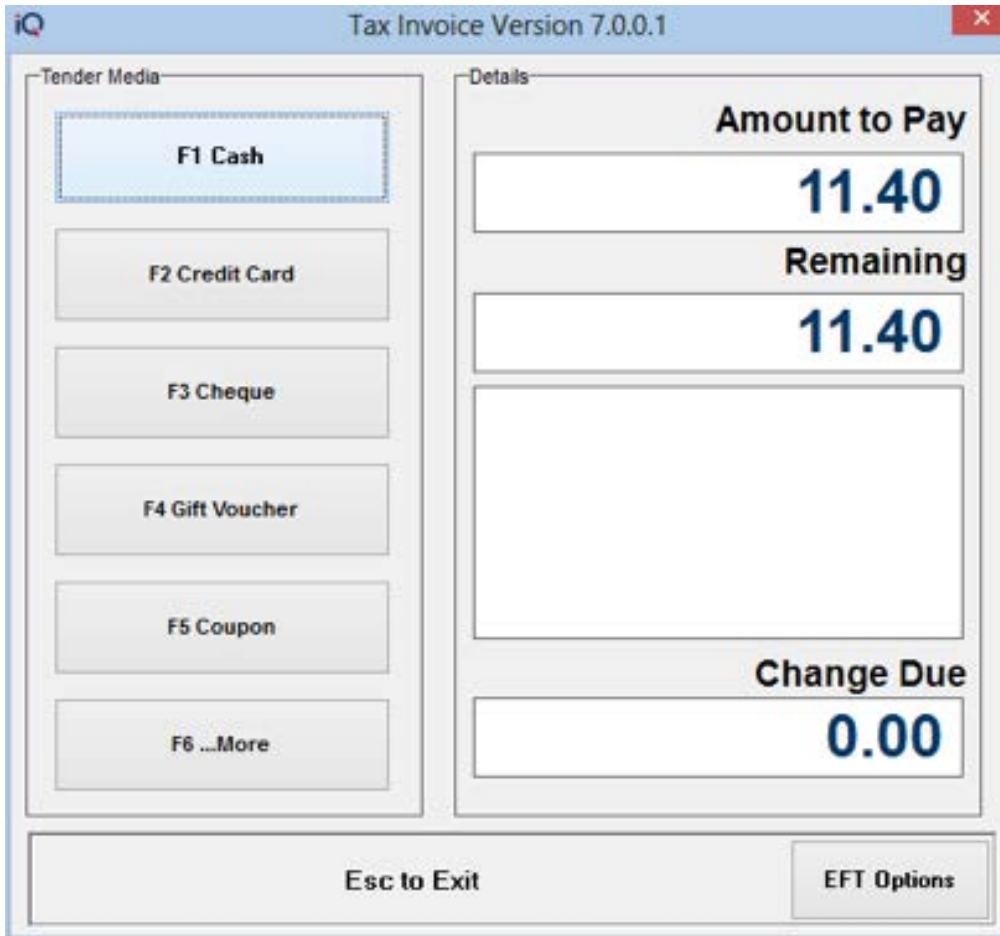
iQ Tax Invoice Version 7.0.0.1

Tender Media

F1 Cash

F2 Credit Card

F3 Cheque

F4 Gift Voucher

F5 Coupon

F6 ...More

Details

Amount to Pay

11.40

Remaining

11.40

Change Due

0.00

Esc to Exit

EFT Options